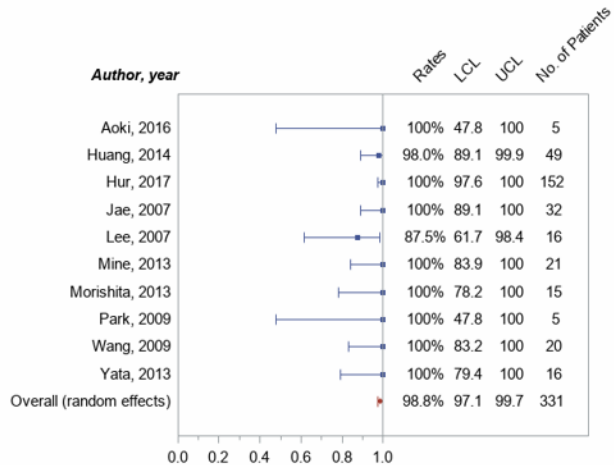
| Author, year | Rates | LCL | UCL | No. of Patients |
|---|---|---|---|---|
| Aoki, 2016 | 100% | 47.8 | 100 | 5 |
| Huang, 2014 | 98.0% | 89.1 | 99.9 | 49 |
| Hur, 2017 | 100% | 97.6 | 100 | 152 |
| Jae, 2007 | 100% | 89.1 | 100 | 32 |
| Lee, 2007 | 87.5% | 61.7 | 98.4 | 16 |
| Mine, 2013 | 100% | 83.9 | 100 | 21 |
| Morishita, 2013 | 100% | 78.2 | 100 | 15 |
| Park, 2009 | 100% | 47.8 | 100 | 5 |
| Wang, 2009 | 100% | 83.2 | 100 | 20 |
| Yata, 2013 | 100% | 79.4 | 100 | 16 |
| Overall (random effects) | 98.8% | 97.1 | 99.7 | 331 |

0.0 0.2 0.4 0.6 0.8 1.0